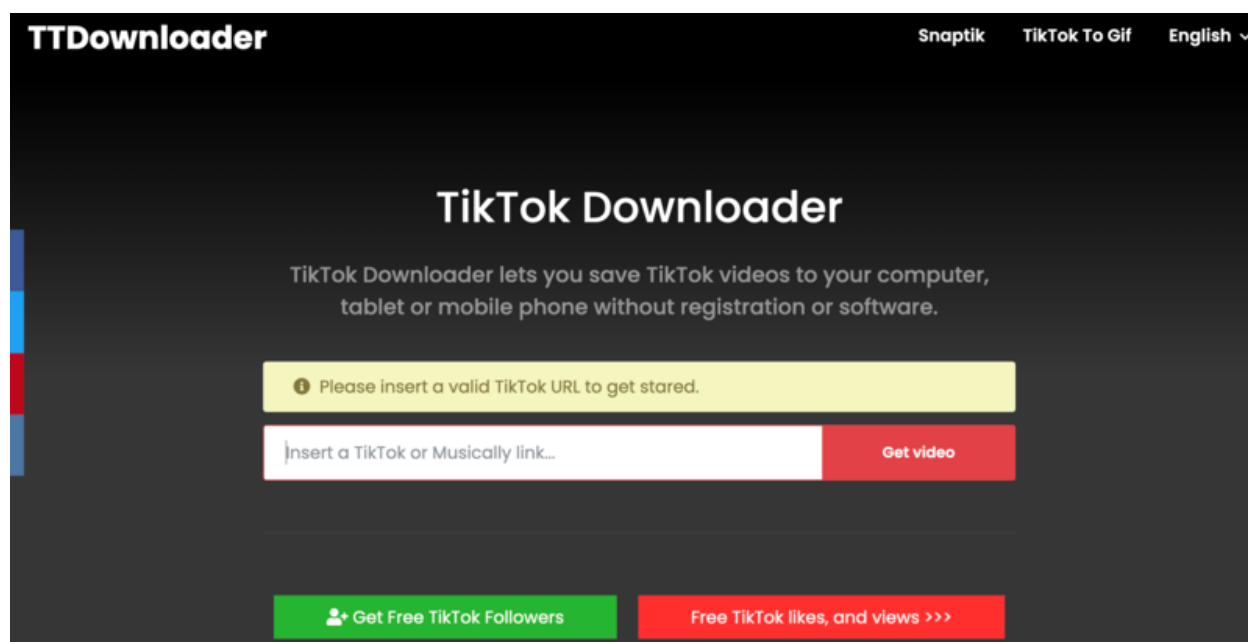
TTDownloader

Snaptik TikTok To Gif English

TikTok Downloader

TikTok Downloader lets you save TikTok videos to your computer, tablet or mobile phone without registration or software.

Please insert a valid TikTok URL to get stared.

Insert a TikTok or Musically link...

Get video

Get Free TikTok Followers

Free TikTok likes, and views >>>